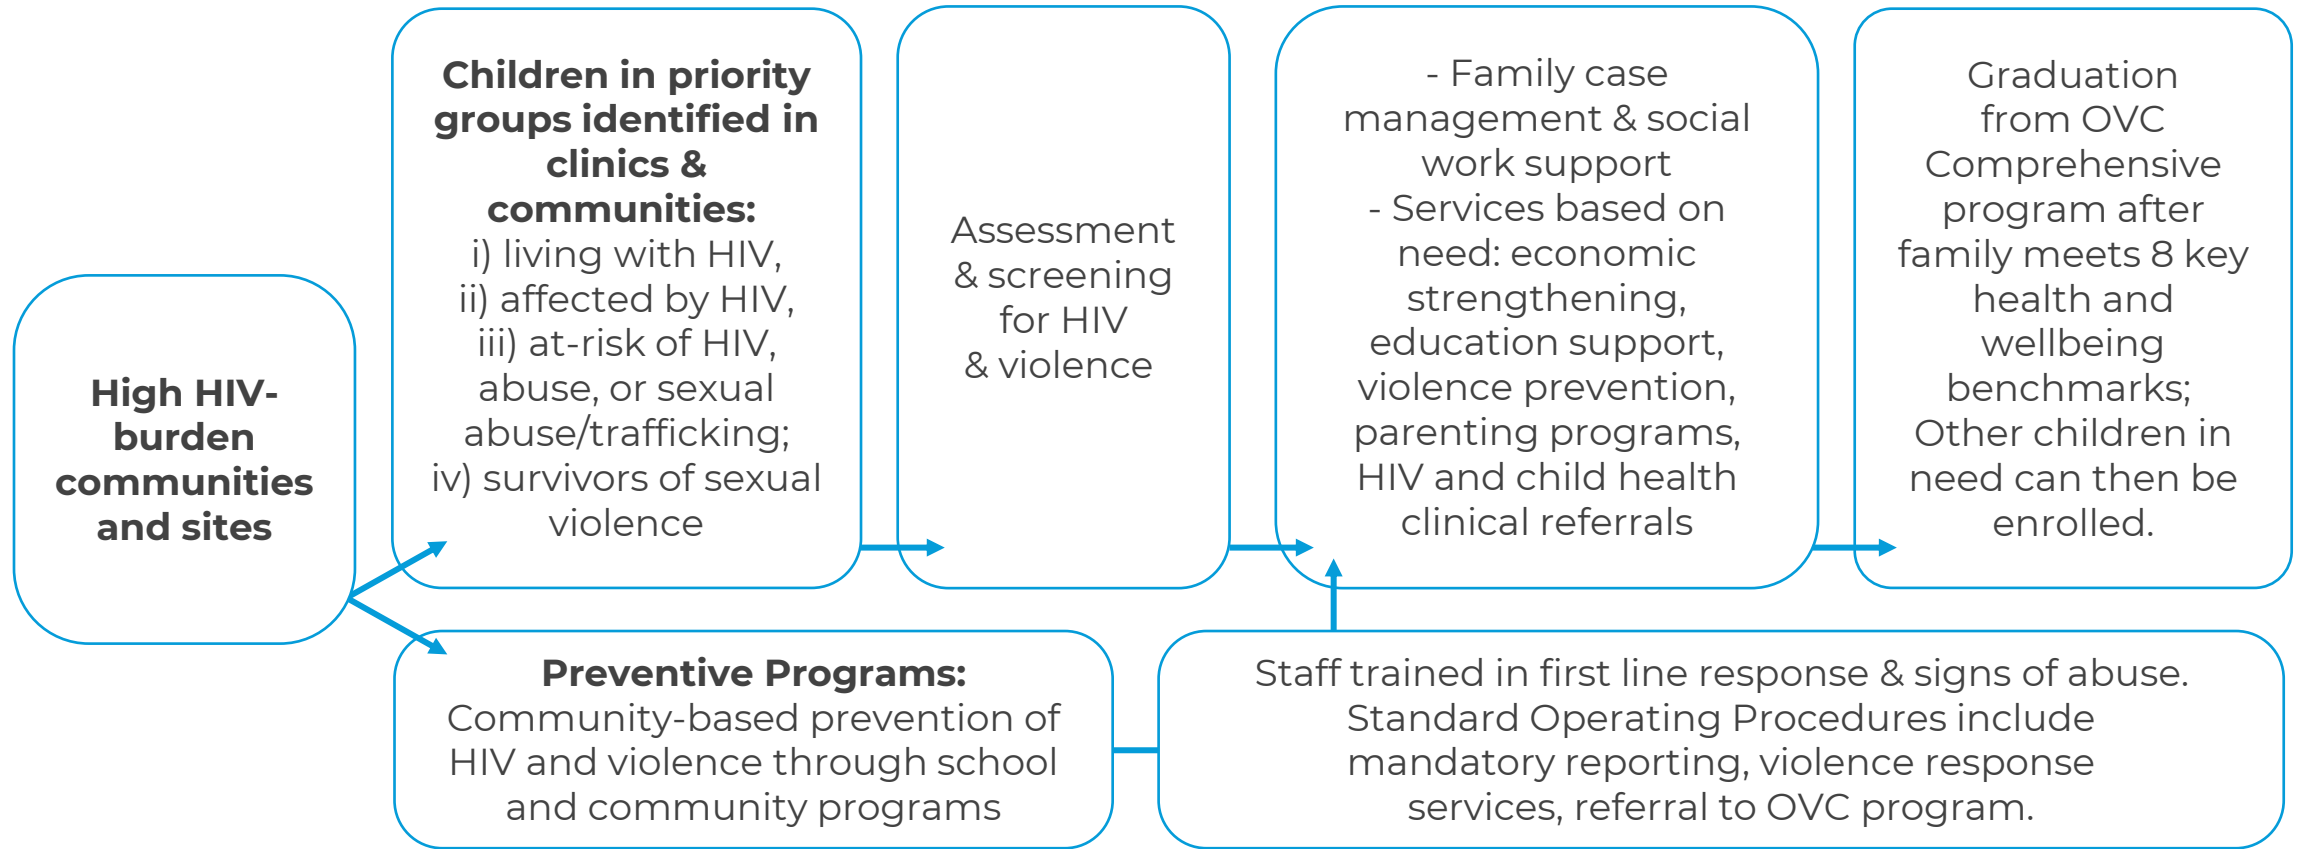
High HIV-burden communities and sites

Children in priority groups identified in clinics & communities:
i) living with HIV,
ii) affected by HIV,
iii) at-risk of HIV, abuse, or sexual abuse/trafficking;
iv) survivors of sexual violence

Assessment & screening for HIV & violence

- Family case management & social work support
- Services based on need: economic strengthening, education support, violence prevention, parenting programs, HIV and child health clinical referrals

Graduation from OVC Comprehensive program after family meets 8 key health and wellbeing benchmarks; Other children in need can then be enrolled.

Preventive Programs:
Community-based prevention of HIV and violence through school and community programs

Staff trained in first line response & signs of abuse. Standard Operating Procedures include mandatory reporting, violence response services, referral to OVC program.